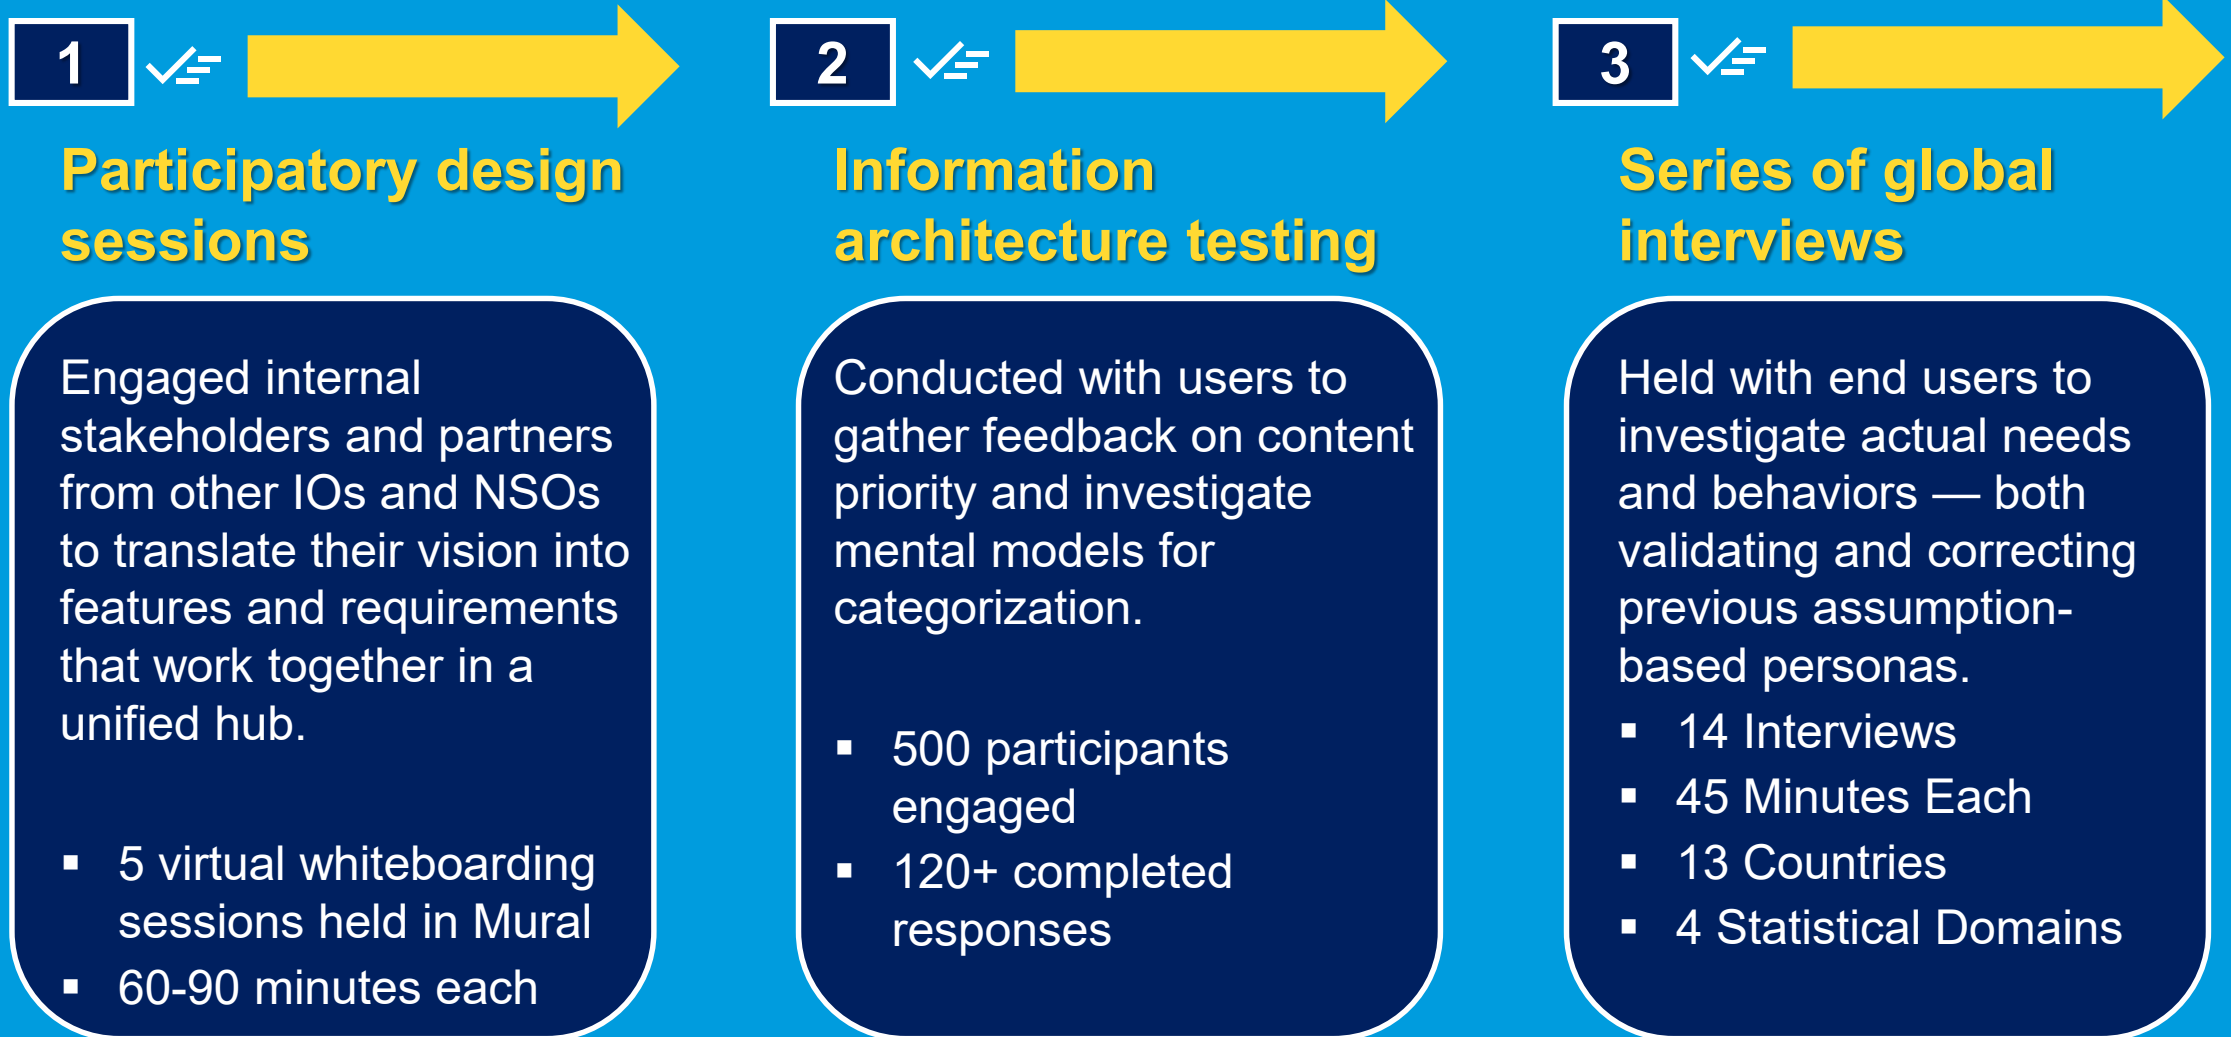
1

Participatory design sessions

Engaged internal stakeholders and partners from other IOs and NSOs to translate their vision into features and requirements that work together in a unified hub.

- 5 virtual whiteboarding sessions held in Mural
- 60-90 minutes each

2

Information architecture testing

Conducted with users to gather feedback on content priority and investigate mental models for categorization.

- 500 participants engaged
- 120+ completed responses

3

Series of global interviews

Held with end users to investigate actual needs and behaviors — both validating and correcting previous assumption-based personas.

- 14 Interviews
- 45 Minutes Each
- 13 Countries
- 4 Statistical Domains